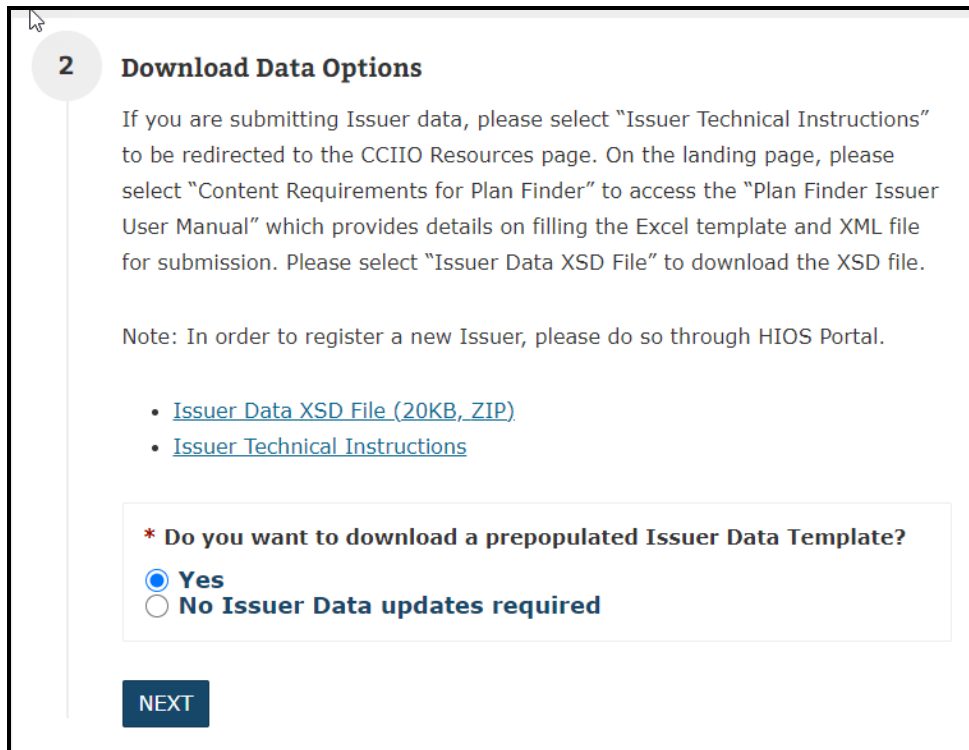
2

Download Data Options

If you are submitting Issuer data, please select “Issuer Technical Instructions” to be redirected to the CCIIO Resources page. On the landing page, please select “Content Requirements for Plan Finder” to access the “Plan Finder Issuer User Manual” which provides details on filling the Excel template and XML file for submission. Please select “Issuer Data XSD File” to download the XSD file.

Note: In order to register a new Issuer, please do so through HIOS Portal.

- Issuer Data XSD File (20KB, ZIP)
- Issuer Technical Instructions

* Do you want to download a prepopulated Issuer Data Template?

Yes

No Issuer Data updates required

NEXT